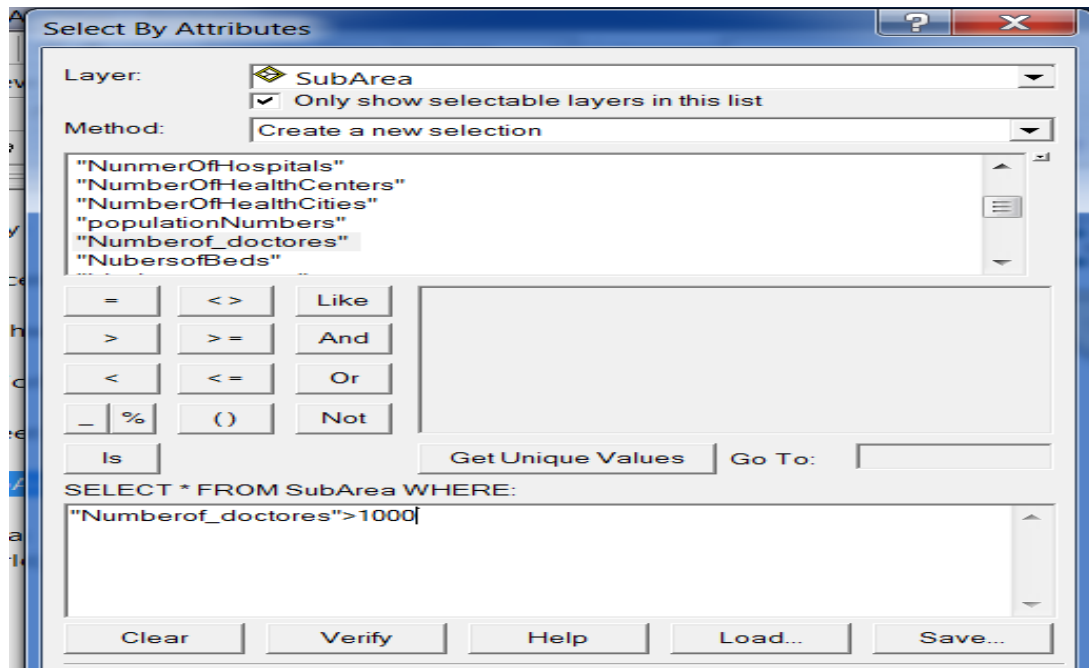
Select By Attributes

?

X

Layer:

SubArea

Only show selectable layers in this list

Method:

Create a new selection

"NunmerOfHospitals"
"NumberOfHealthCenters"
"NumberOfHealthCities"
"populationNumbers"
"Numberof_doctores"
"NubersofBeds"

=

< >

Like

>

> =

And

<

< =

Or

_

%

()

Not

Is

Get Unique Values

Go To:

SELECT * FROM SubArea WHERE:

"Numberof_doctores">1000

Clear

Verify

Help

Load...

Save...